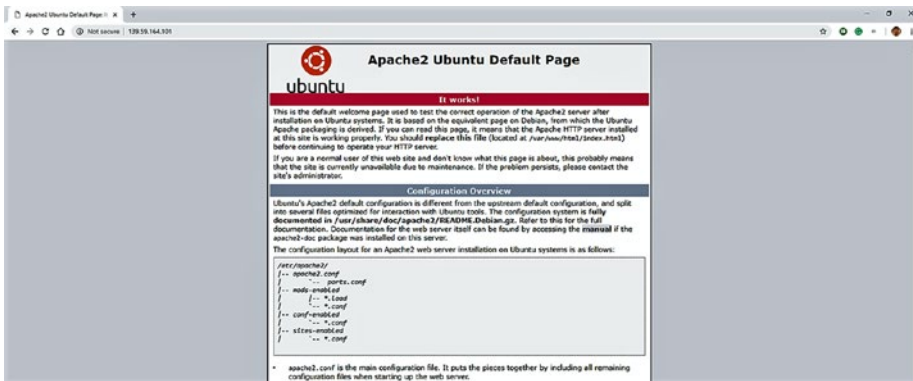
Apache2 Ubuntu Default Page: It ×

Not secure | 139.59.164.101

ubuntu

Apache2 Ubuntu Default Page

It works!

This is the default welcome page used to test the correct operation of the Apache2 server after installation on Ubuntu systems. It is based on the equivalent page on Debian, from which the Ubuntu Apache packaging is derived. If you can read this page, it means that the Apache HTTP server installed at this site is working properly. You should replace this file (located at /var/www/html/index.html) before continuing to operate your HTTP server.

If you are a normal user of this web site and don't know what this page is about, this probably means that the site is currently unavailable due to maintenance. If the problem persists, please contact the site's administrator.

Configuration Overview

Ubuntu's Apache2 default configuration is different from the upstream default configuration, and split into several files optimized for interaction with Ubuntu tools. The configuration system is fully documented in /usr/share/doc/apache2/README.Debian.gz. Refer to this for the full documentation. Documentation for the web server itself can be found by accessing the manual if the apache2-doc package was installed on this server.

The configuration layout for an Apache2 web server installation on Ubuntu systems is as follows:

/etc/apache2/
|-- apache2.conf
|       `-- ports.conf
|-- mods-enabled
|       |-- *.load
|       `-- *.conf
|-- conf-enabled
|       `-- *.conf
|-- sites-enabled
|       `-- *.conf

apache2.conf is the main configuration file. It puts the pieces together by including all remaining configuration files when starting up the web server.